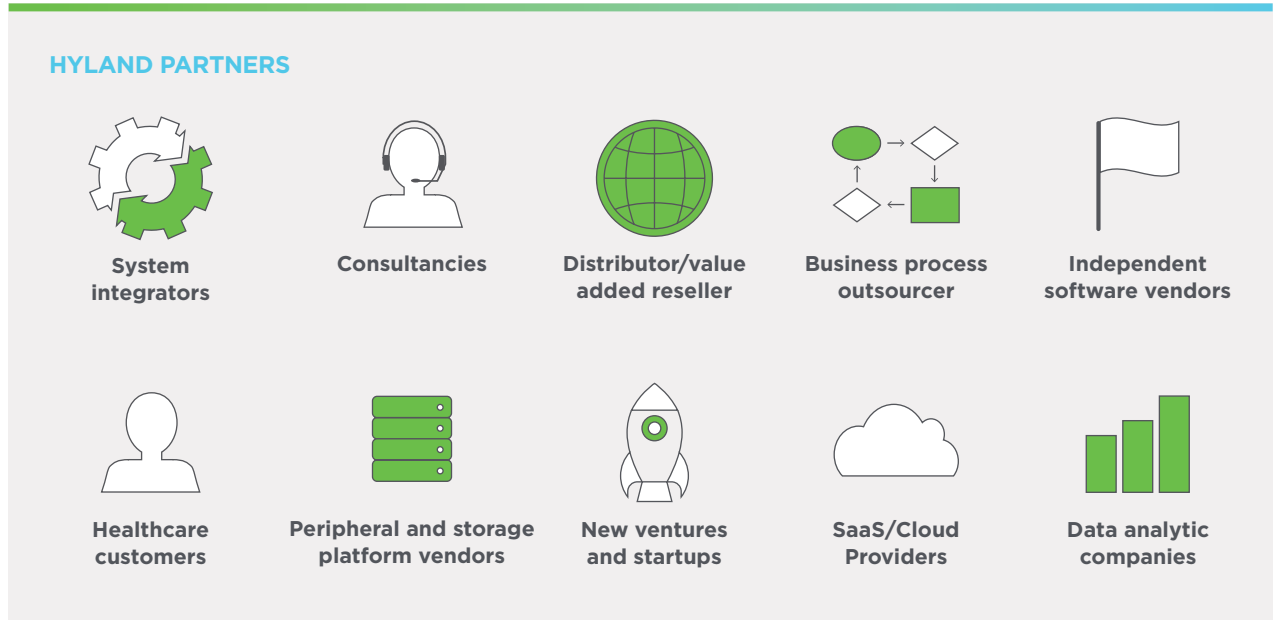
HYLAND PARTNERS

System integrators

Consultancies

Distributor/value added reseller

Business process outsourcer

Independent software vendors

Healthcare customers

Peripheral and storage platform vendors

New ventures and startups

SaaS/Cloud Providers

Data analytic companies